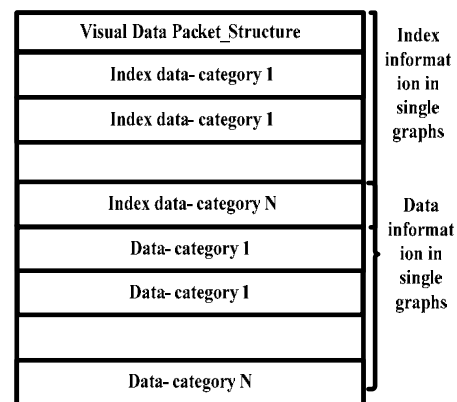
Visual Data Packet_Structure

Index data- category 1

Index data- category 1

Index data- category N

Data- category 1

Data- category 1

Data- category N

Index information in single graphs

Data information in single graphs